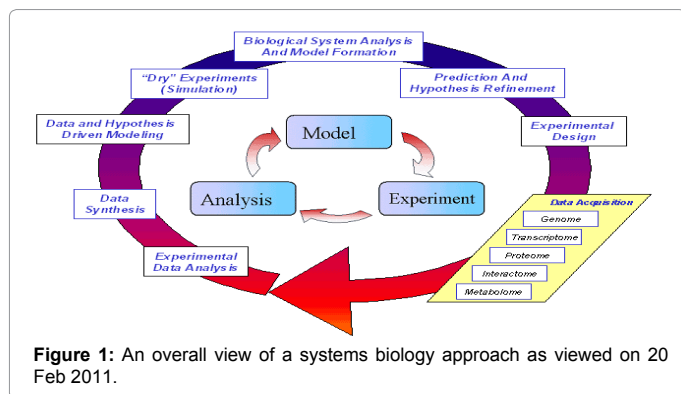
Biological System Analysis And Model Formation

"Dry" Experiments (Simulation)

Prediction And Hypothesis Refinement

Data and Hypothesis Driven Modeling

Experimental Design

Model

Analysis

Experiment

Data Synthesis

Data Acquisition

Genome

Transcriptome

Proteome

Interactome

Metabolome

Experimental Data Analysis

**Figure 1:** An overall view of a systems biology approach as viewed on 20 Feb 2011.